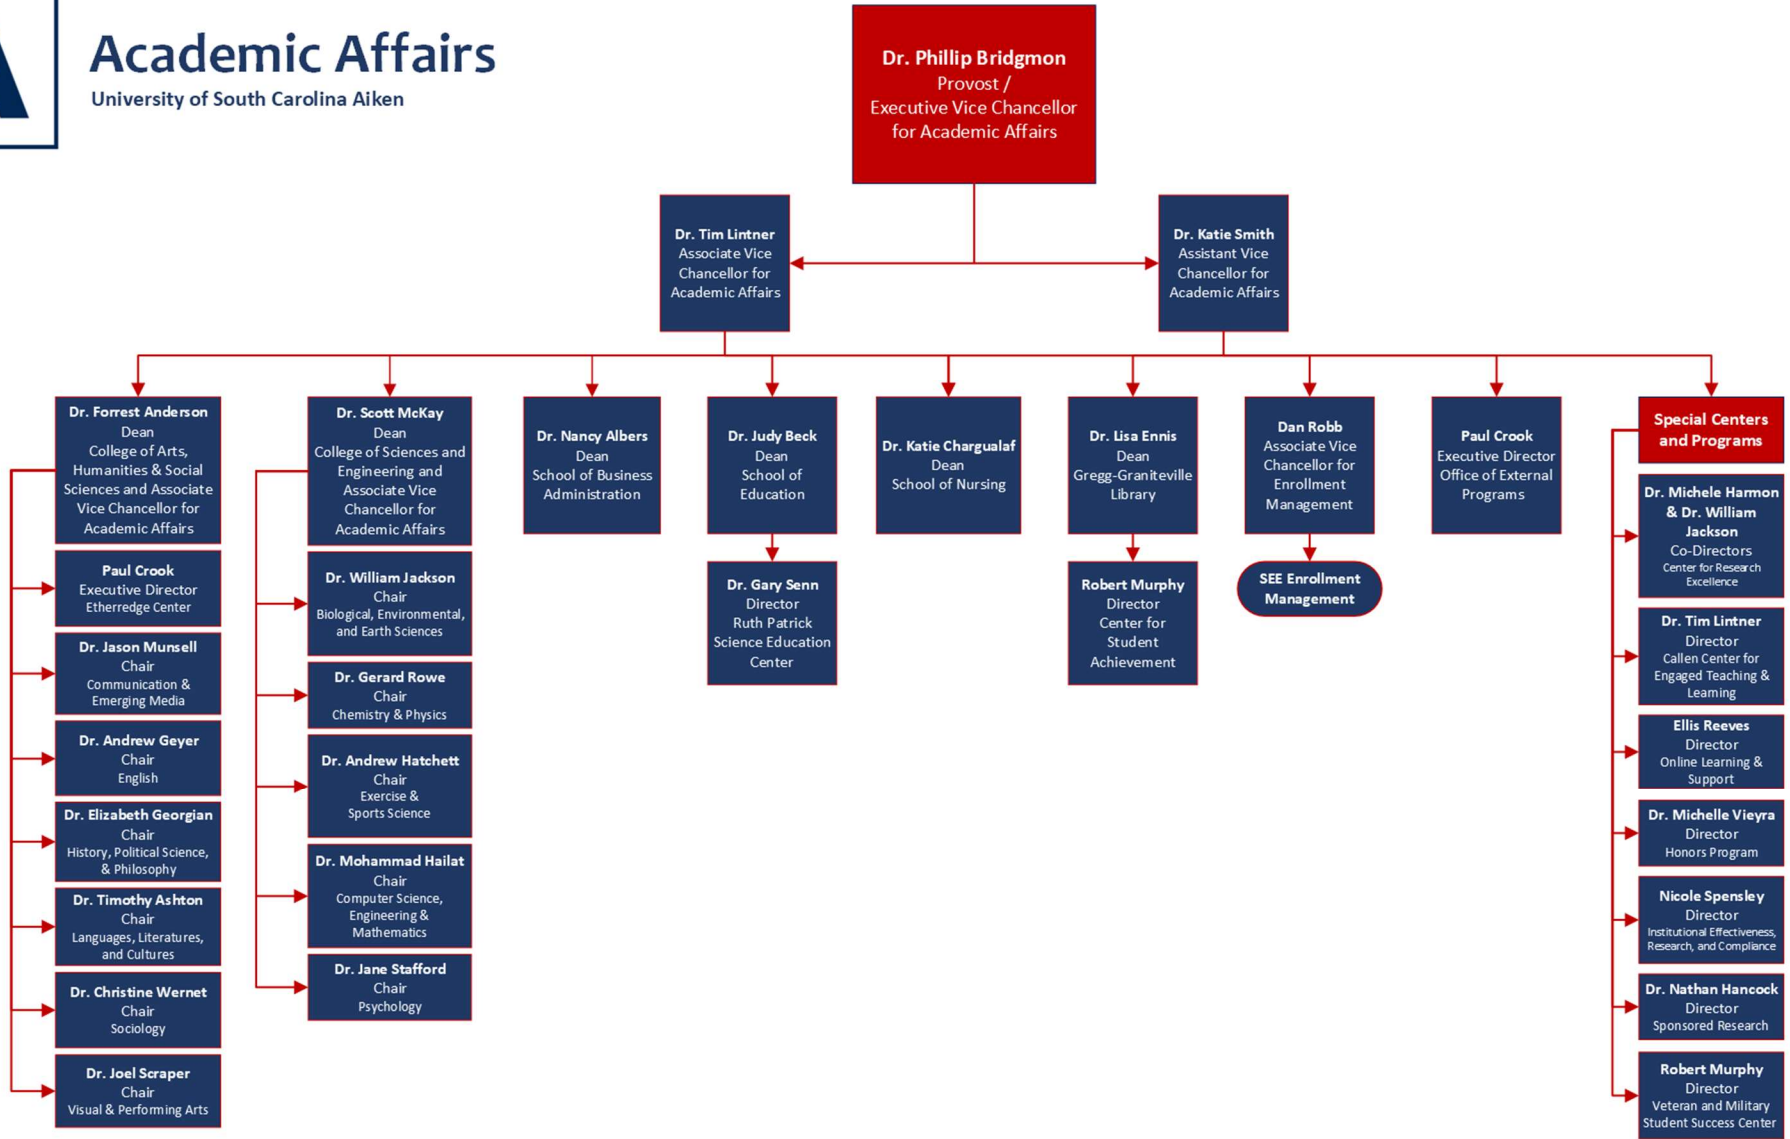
Academic Affairs
University of South Carolina Aiken

Dr. Phillip Bridgmon
Provost / Executive Vice Chancellor for Academic Affairs

Dr. Tim Lintner
Associate Vice Chancellor for Academic Affairs

Dr. Katie Smith
Assistant Vice Chancellor for Academic Affairs

Dr. Forrest Anderson
Dean
College of Arts, Humanities & Social Sciences and Associate Vice Chancellor for Academic Affairs

Paul Crook
Executive Director
Etherredge Center

Dr. Jason Munsell
Chair
Communication & Emerging Media

Dr. Andrew Geyer
Chair
English

Dr. Elizabeth Georgian
Chair
History, Political Science, & Philosophy

Dr. Timothy Ashton
Chair
Languages, Literatures, and Cultures

Dr. Christine Wernet
Chair
Sociology

Dr. Joel Scraper
Chair
Visual & Performing Arts

Dr. Scott McKay
Dean
College of Sciences and Engineering and Associate Vice Chancellor for Academic Affairs

Dr. William Jackson
Chair
Biological, Environmental, and Earth Sciences

Dr. Gerard Rowe
Chair
Chemistry & Physics

Dr. Andrew Hatchett
Chair
Exercise & Sports Science

Dr. Mohammad Hailat
Chair
Computer Science, Engineering & Mathematics

Dr. Jane Stafford
Chair
Psychology

Dr. Nancy Albers
Dean
School of Business Administration

Dr. Judy Beck
Dean
School of Education

Dr. Gary Senn
Director
Ruth Patrick Science Education Center

Dr. Katie Chargualaf
Dean
School of Nursing

Dr. Lisa Ennis
Dean
Gregg-Graniteville Library

Robert Murphy
Director
Center for Student Achievement

Dan Robb
Associate Vice Chancellor for Enrollment Management

SEE Enrollment Management

Paul Crook
Executive Director
Office of External Programs

Special Centers and Programs

Dr. Michele Harmon & Dr. William Jackson
Co-Directors
Center for Research Excellence

Dr. Tim Lintner
Director
Callen Center for Engaged Teaching & Learning

Ellis Reeves
Director
Online Learning & Support

Dr. Michelle Vieyra
Director
Honors Program

Nicole Spensley
Director
Institutional Effectiveness, Research, and Compliance

Dr. Nathan Hancock
Director
Sponsored Research

Robert Murphy
Director
Veteran and Military Student Success Center